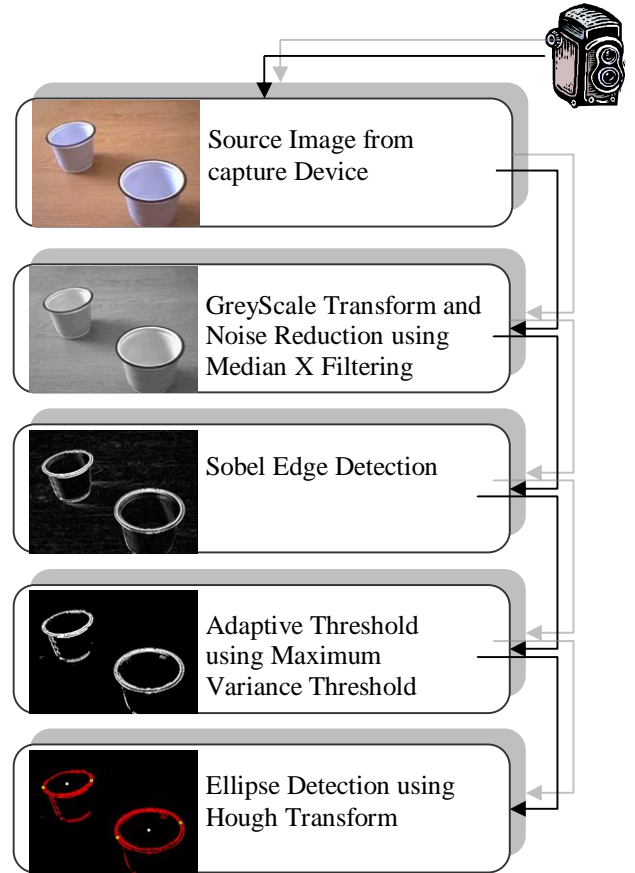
Source Image from capture Device

GreyScale Transform and Noise Reduction using Median X Filtering

Sobel Edge Detection

Adaptive Threshold using Maximum Variance Threshold

Ellipse Detection using Hough Transform